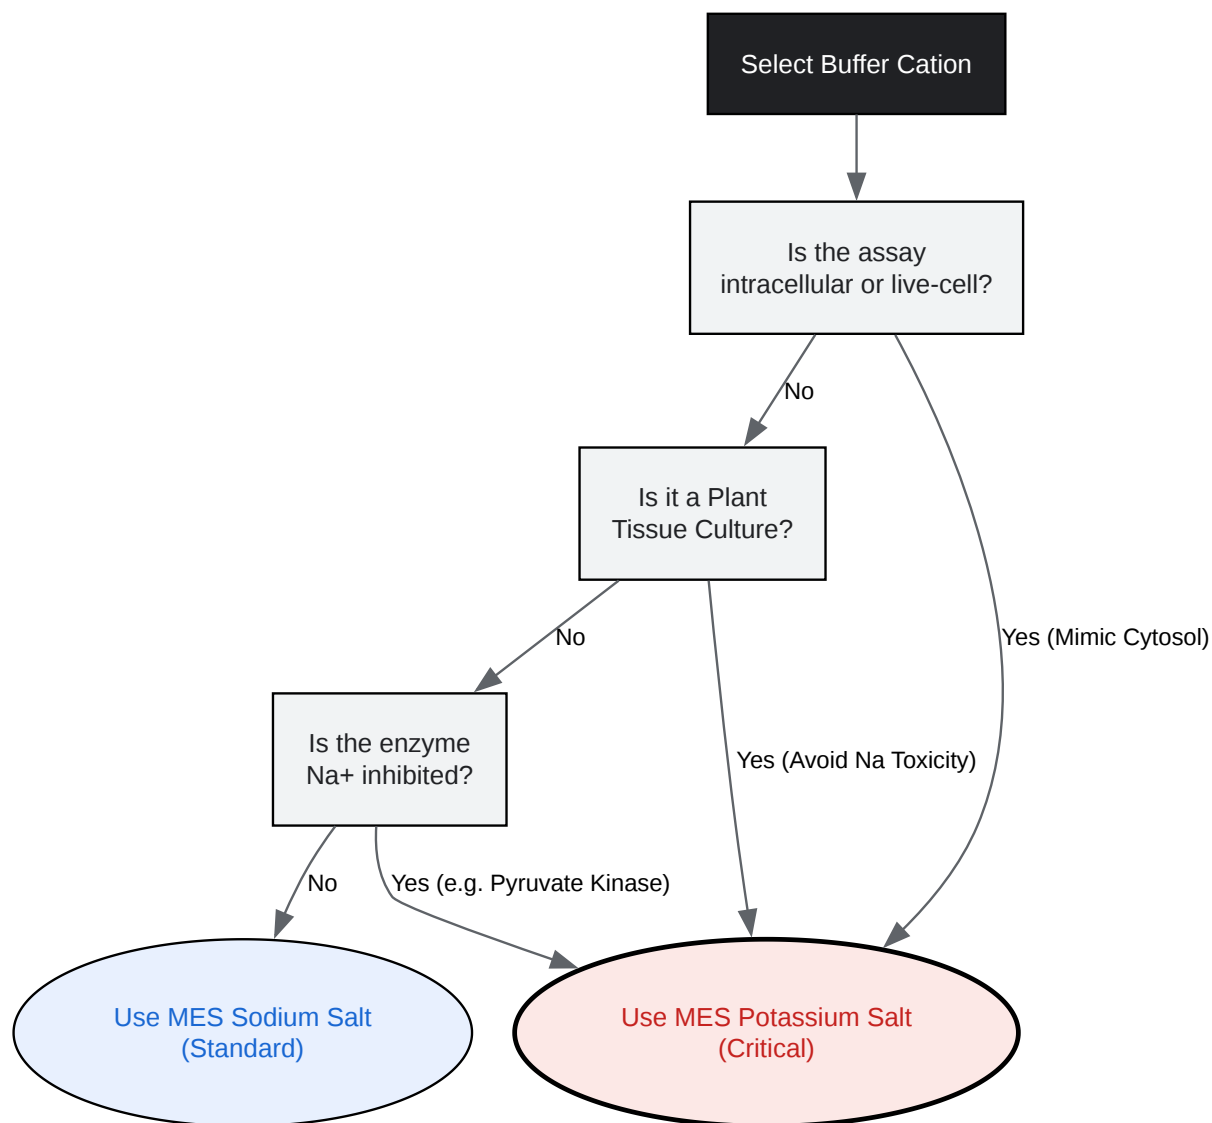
Select Buffer Cation

Is the assay intracellular or live-cell?

No

Yes (Mimic Cytosol)

Is it a Plant Tissue Culture?

No

Yes (Avoid Na Toxicity)

Is the enzyme Na+ inhibited?

No

Yes (e.g. Pyruvate Kinase)

Use MES Sodium Salt (Standard)

Use MES Potassium Salt (Critical)